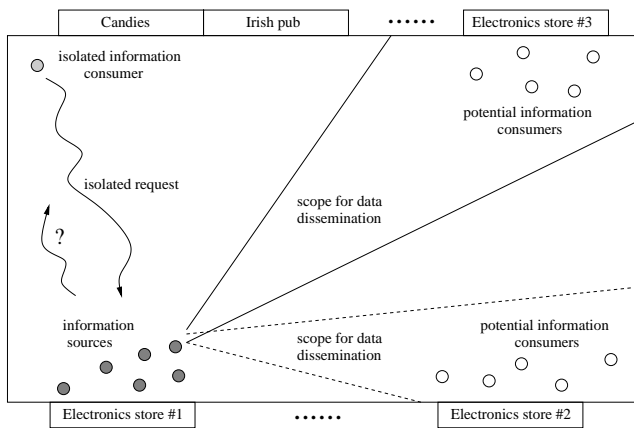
Candies

Irish pub

......

Electronics store #3

isolated information consumer

potential information consumers

isolated request

?

scope for data dissemination

information sources

scope for data dissemination

potential information consumers

Electronics store #1

......

Electronics store #2